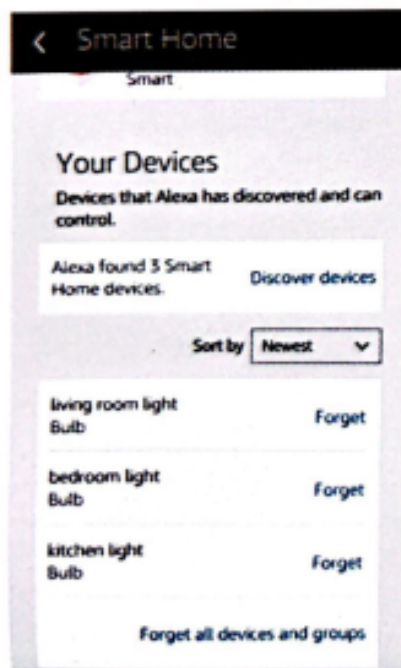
Smart Home

Smart

Your Devices

Devices that Alexa has discovered and can control.

Alexa found 3 Smart Home devices.

Discover devices

Sort by Newest

living room light
Bulb

Forget

bedroom light
Bulb

Forget

kitchen light
Bulb

Forget

Forget all devices and groups